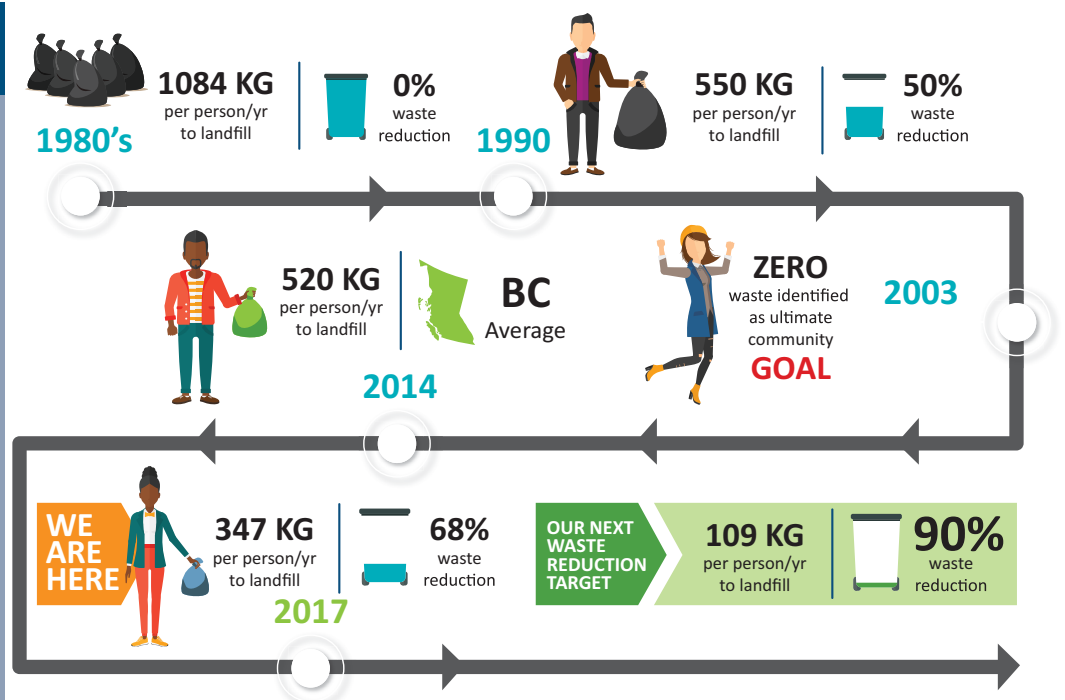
1084 KG
per person/yr to landfill

0%
waste reduction

1980's

550 KG
per person/yr to landfill

50%
waste reduction

1990

520 KG
per person/yr to landfill

BC
Average

ZERO
waste identified as ultimate community
GOAL

2003

2014

WE ARE HERE

347 KG
per person/yr to landfill

68%
waste reduction

2017

OUR NEXT WASTE REDUCTION TARGET

109 KG
per person/yr to landfill

90%
waste reduction